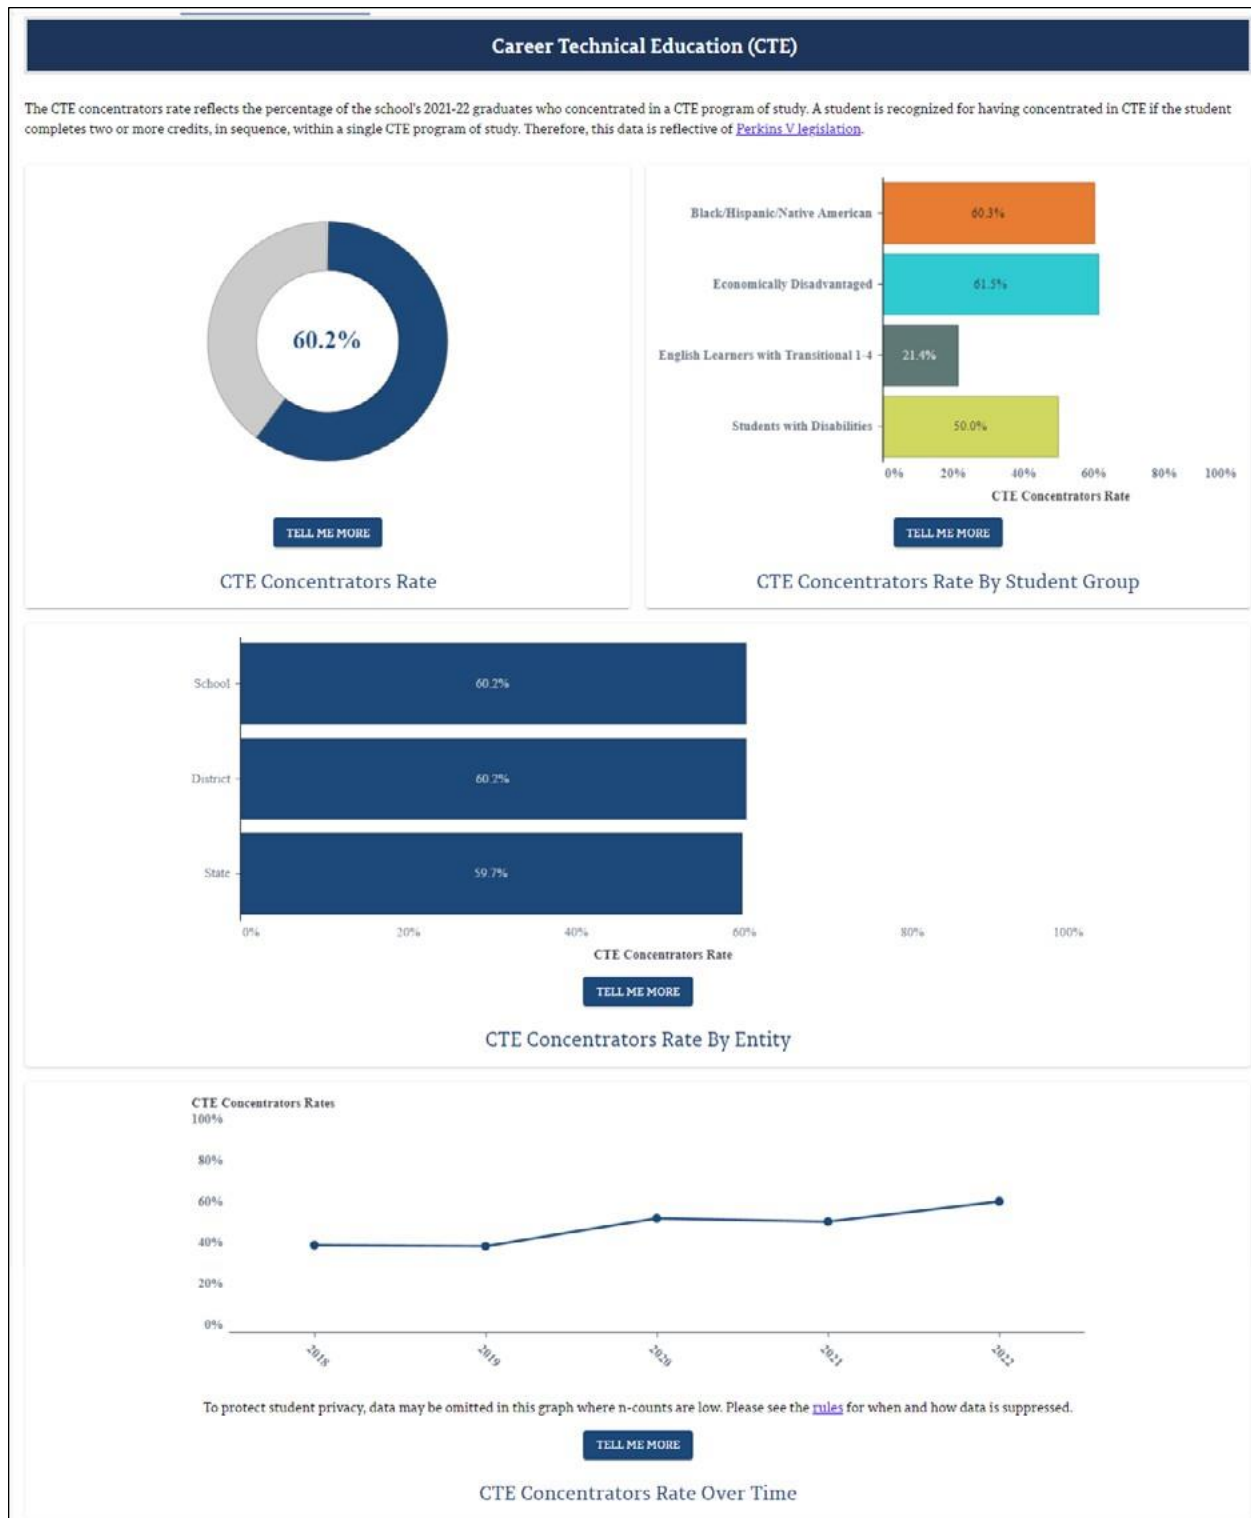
Career Technical Education (CTE)

The CTE concentrators rate reflects the percentage of the school's 2021-22 graduates who concentrated in a CTE program of study. A student is recognized for having concentrated in CTE if the student completes two or more credits, in sequence, within a single CTE program of study. Therefore, this data is reflective of Perkins V legislation.

60.2%

TELL ME MORE

CTE Concentrators Rate

Black/Hispanic/Native American 60.3%
Economically Disadvantaged 61.5%
English Learners with Transitional 1-4 21.4%
Students with Disabilities 50.0%
0% 20% 40% 60% 80% 100%
CTE Concentrators Rate

TELL ME MORE

CTE Concentrators Rate By Student Group

School 60.2%
District 60.2%
State 59.7%
0% 20% 40% 60% 80% 100%
CTE Concentrators Rate

TELL ME MORE

CTE Concentrators Rate By Entity

CTE Concentrators Rates
100%
80%
60%
40%
20%
0%
2018 2019 2020 2021 2022

To protect student privacy, data may be omitted in this graph where n-counts are low. Please see the rules for when and how data is suppressed.

TELL ME MORE

CTE Concentrators Rate Over Time